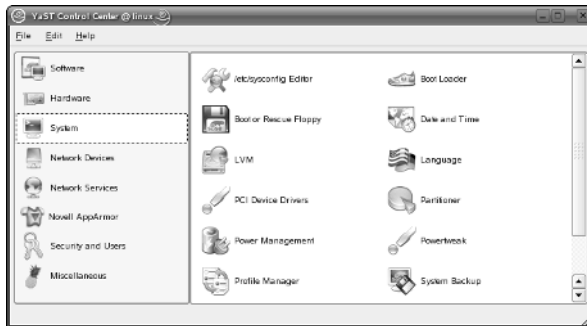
YaST Control Center @ linux

File Edit Help

Software
Hardware
System
Network Devices
Network Services
Novell AppArmor
Security and Users
Miscellaneous

/etc/sysconfig Editor
Boot Loader
Boot or Rescue Floppy
Date and Time
LVM
Language
PCI Device Drivers
Partitioner
Power Management
Powertweak
Profile Manager
System Backup